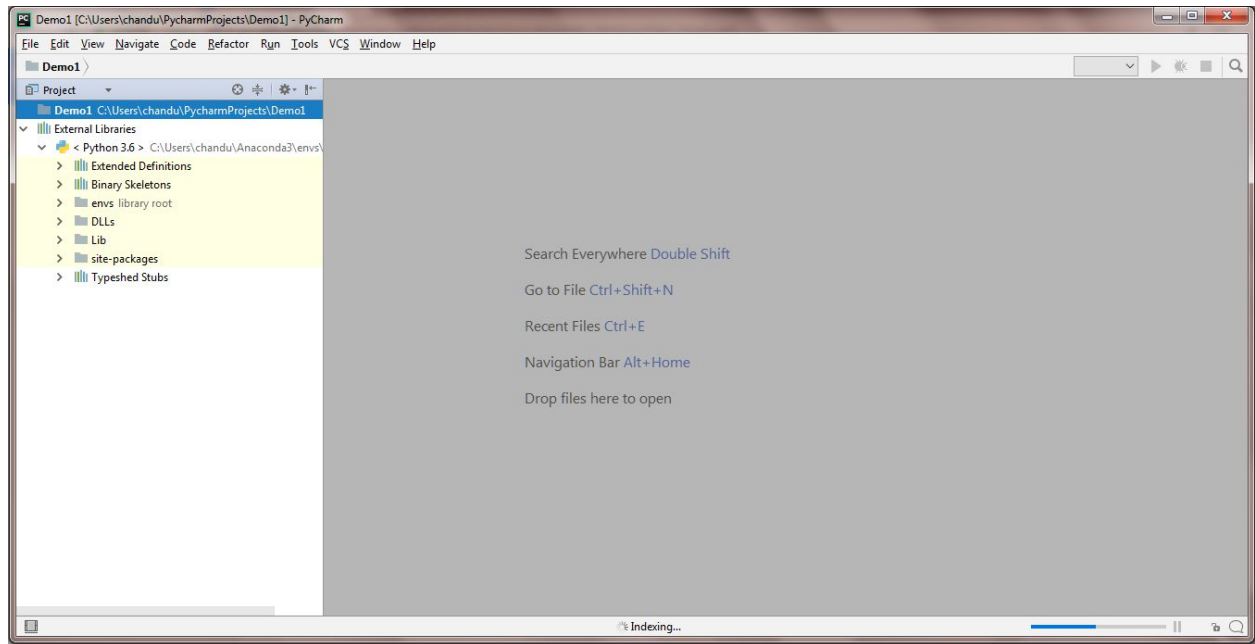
Demo1 [C:\Users\chandu\PycharmProjects\Demo1] - PyCharm

File Edit View Navigate Code Refactor Run Tools VCS Window Help

Demo1

Project

Demo1 C:\Users\chandu\PycharmProjects\Demo1
External Libraries
< Python 3.6 > C:\Users\chandu\Anaconda3\envs\
Extended Definitions
Binary Skeletons
envs library root
DLLs
Lib
site-packages
Typeshed Stubs

Search Everywhere Double Shift

Go to File Ctrl+Shift+N

Recent Files Ctrl+E

Navigation Bar Alt+Home

Drop files here to open

Indexing...